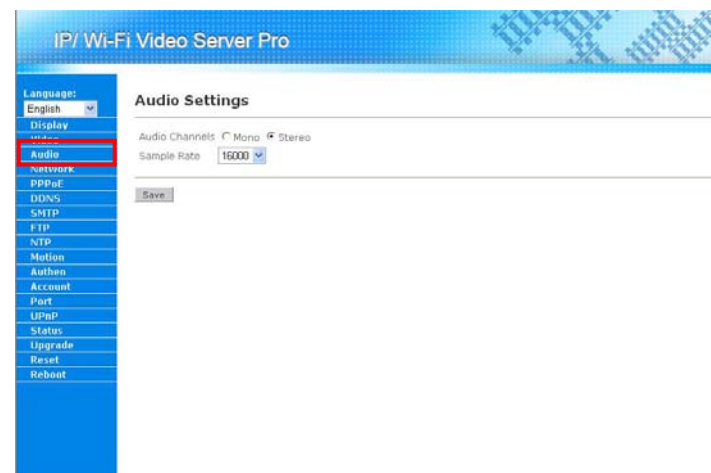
IP/ Wi-Fi Video Server Pro

Language:
English
Display
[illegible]
Audio
Network
PPPoE
DDNS
SMTP
FTP
NTP
Motion
Authen
Account
Port
UPnP
Status
Upgrade
Reset
Reboot

Audio Settings

Audio Channels Mono Stereo
Sample Rate 16000

Save